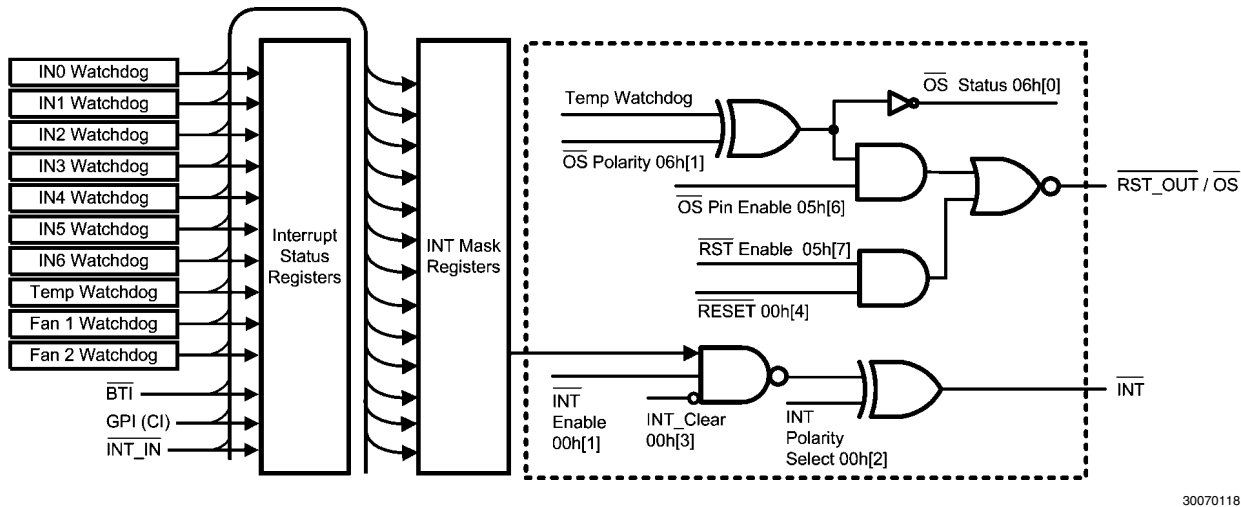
IN0 Watchdog
IN1 Watchdog
IN2 Watchdog
IN3 Watchdog
IN4 Watchdog
IN5 Watchdog
IN6 Watchdog
Temp Watchdog
Fan 1 Watchdog
Fan 2 Watchdog
$\overline{\text{BTI}}$
GPI (CI)
$\overline{\text{INT\_IN}}$

Interrupt Status Registers

INT Mask Registers

Temp Watchdog
$\overline{\text{OS}}$ Polarity 06h[1]
$\overline{\text{OS}}$ Status 06h[0]
$\overline{\text{OS}}$ Pin Enable 05h[6]
$\overline{\text{RST\_OUT}}$ / $\overline{\text{OS}}$
$\overline{\text{RST}}$ Enable 05h[7]
$\overline{\text{RESET}}$ 00h[4]

$\overline{\text{INT}}$ Enable 00h[1]
INT_Clear 00h[3]
INT Polarity Select 00h[2]
$\overline{\text{INT}}$

30070118